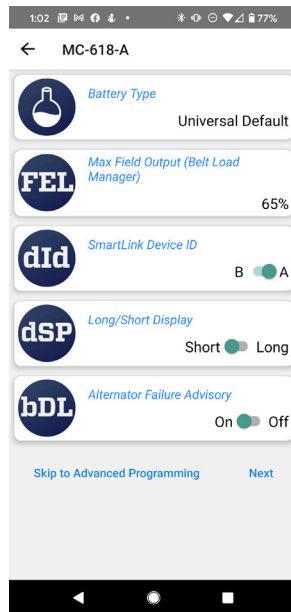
1:02 77%

MC-618-A

Battery Type
Universal Default

FEL
Max Field Output (Belt Load Manager)
65%

dId
SmartLink Device ID
B A

dSP
Long/Short Display
Short Long

bDL
Alternator Failure Advisory
On Off

Skip to Advanced Programming
Next